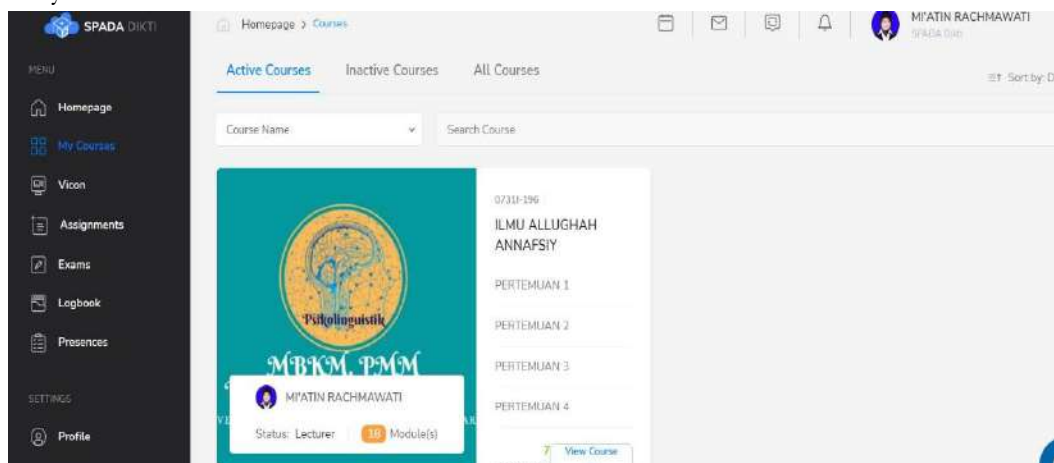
SPADA DIKTI

MENU

Homepage

My Courses

Vicon

Assignments

Exams

Logbook

Presences

SETTINGS

Profile

Homepage > Courses

MI'ATIN RACHMAWATI
SPADA Dikti

Active Courses Inactive Courses All Courses

Sort by: D

Course Name

Search Course

Psikolinguistik

MBKM. PMM

MI'ATIN RACHMAWATI

Status: Lecturer 18 Module(s)

0731I-196

ILMU ALLUGHAH ANNAFSIY

PERTEMUAN 1

PERTEMUAN 2

PERTEMUAN 3

PERTEMUAN 4

7 View Course